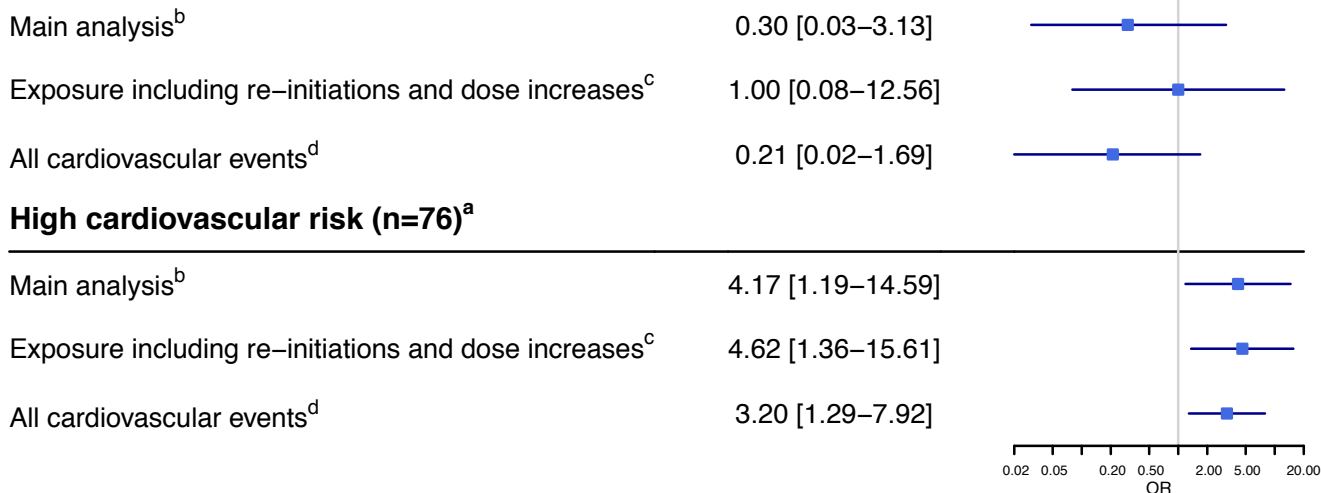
Main analysis$^{b}$ 0.30 [0.03−3.13]

Exposure including re−initiations and dose increases$^{c}$ 1.00 [0.08−12.56]

All cardiovascular events$^{d}$ 0.21 [0.02−1.69]

**High cardiovascular risk (n=76)$^{a}$**

Main analysis$^{b}$ 4.17 [1.19−14.59]

Exposure including re−initiations and dose increases$^{c}$ 4.62 [1.36−15.61]

All cardiovascular events$^{d}$ 3.20 [1.29−7.92]

0.02 0.05 0.20 0.50 2.00 5.00 20.00
OR